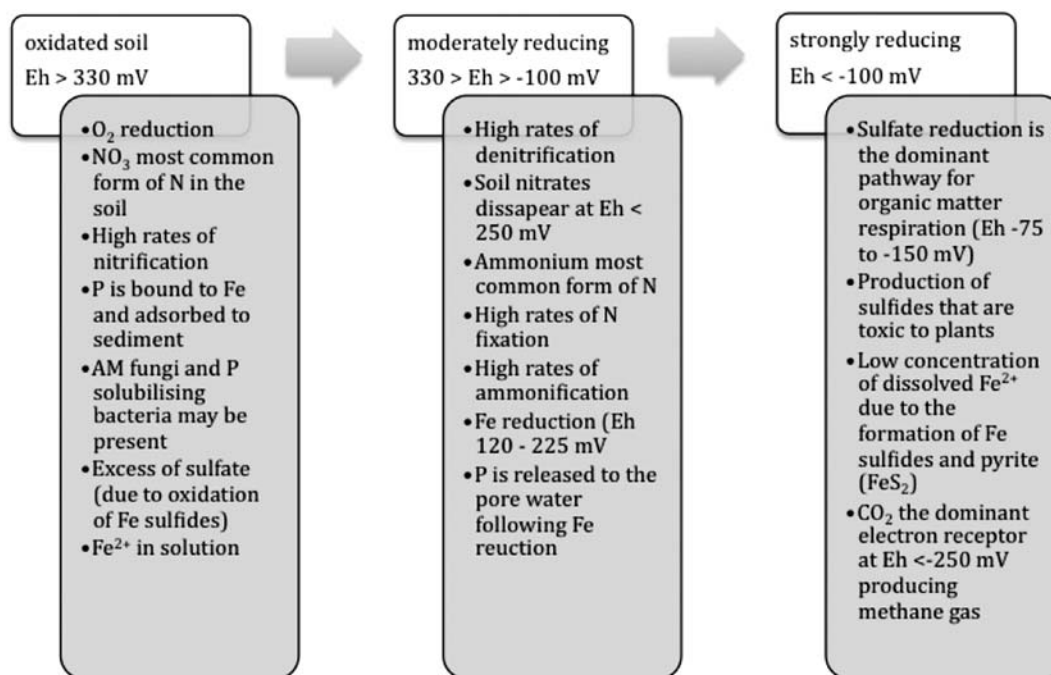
oxidated soil
Eh > 330 mV

• $O_2$ reduction
• $NO_3$ most common form of N in the soil
• High rates of nitrification
• P is bound to Fe and adsorbed to sediment
• AM fungi and P solubilising bacteria may be present
• Excess of sulfate (due to oxidation of Fe sulfides)
• $Fe^{2+}$ in solution

moderately reducing
330 > Eh > -100 mV

• High rates of denitrification
• Soil nitrates dissapear at Eh < 250 mV
• Ammonium most common form of N
• High rates of N fixation
• High rates of ammonification
• Fe reduction (Eh 120 - 225 mV
• P is released to the pore water following Fe reuction

strongly reducing
Eh < -100 mV

• Sulfate reduction is the dominant pathway for organic matter respiration (Eh -75 to -150 mV)
• Production of sulfides that are toxic to plants
• Low concentration of dissolved $Fe^{2+}$ due to the formation of Fe sulfides and pyrite ($FeS_2$)
• $CO_2$ the dominant electron receptor at Eh <-250 mV producing methane gas